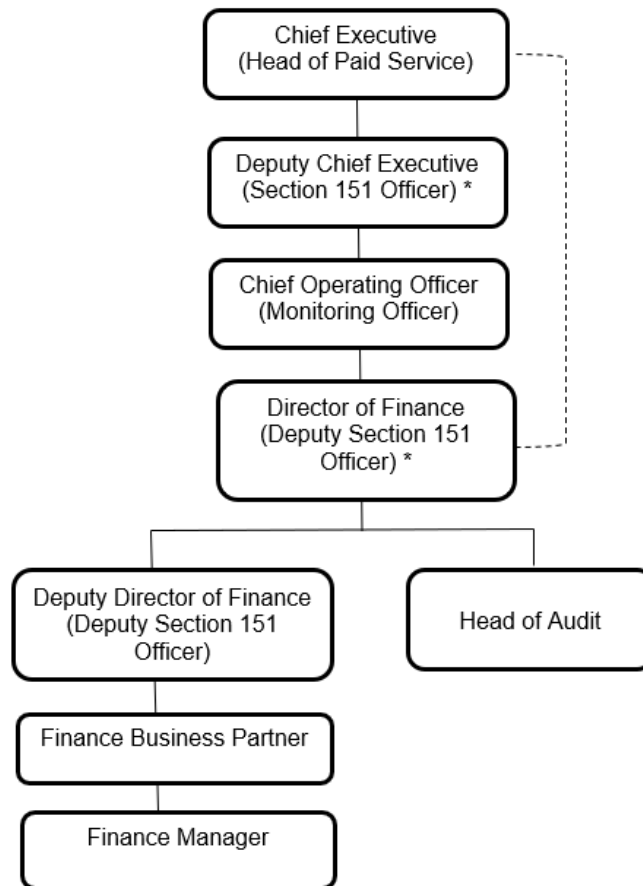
Chief Executive
(Head of Paid Service)

Deputy Chief Executive
(Section 151 Officer) *

Chief Operating Officer
(Monitoring Officer)

Director of Finance
(Deputy Section 151 Officer) *

Deputy Director of Finance
(Deputy Section 151 Officer)

Head of Audit

Finance Business Partner

Finance Manager